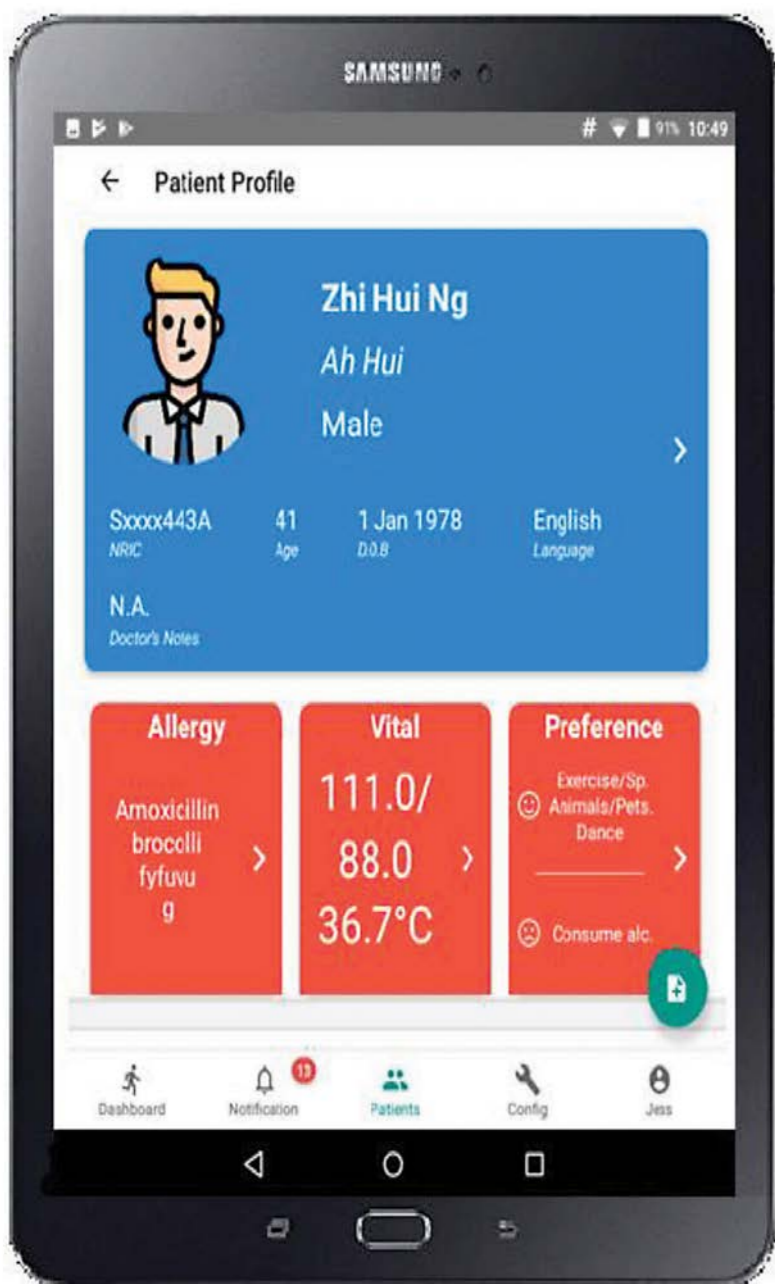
SAMSUNG

# 91% 10:49

← Patient Profile

Zhi Hui Ng

Ah Hui

Male

>

Sxxxx443A
NRIC

41
Age

1 Jan 1978
D.O.B

English
Language

N.A.
Doctor's Notes

Allergy

Amoxicillin
brocolli
fyfuvu
g

>

Vital

111.0/
88.0
36.7°C

>

Preference

Exercise/Sp.
Animals/Pets.
Dance

>

Consume alc.

Dashboard

13
Notification

Patients

Config

Jess